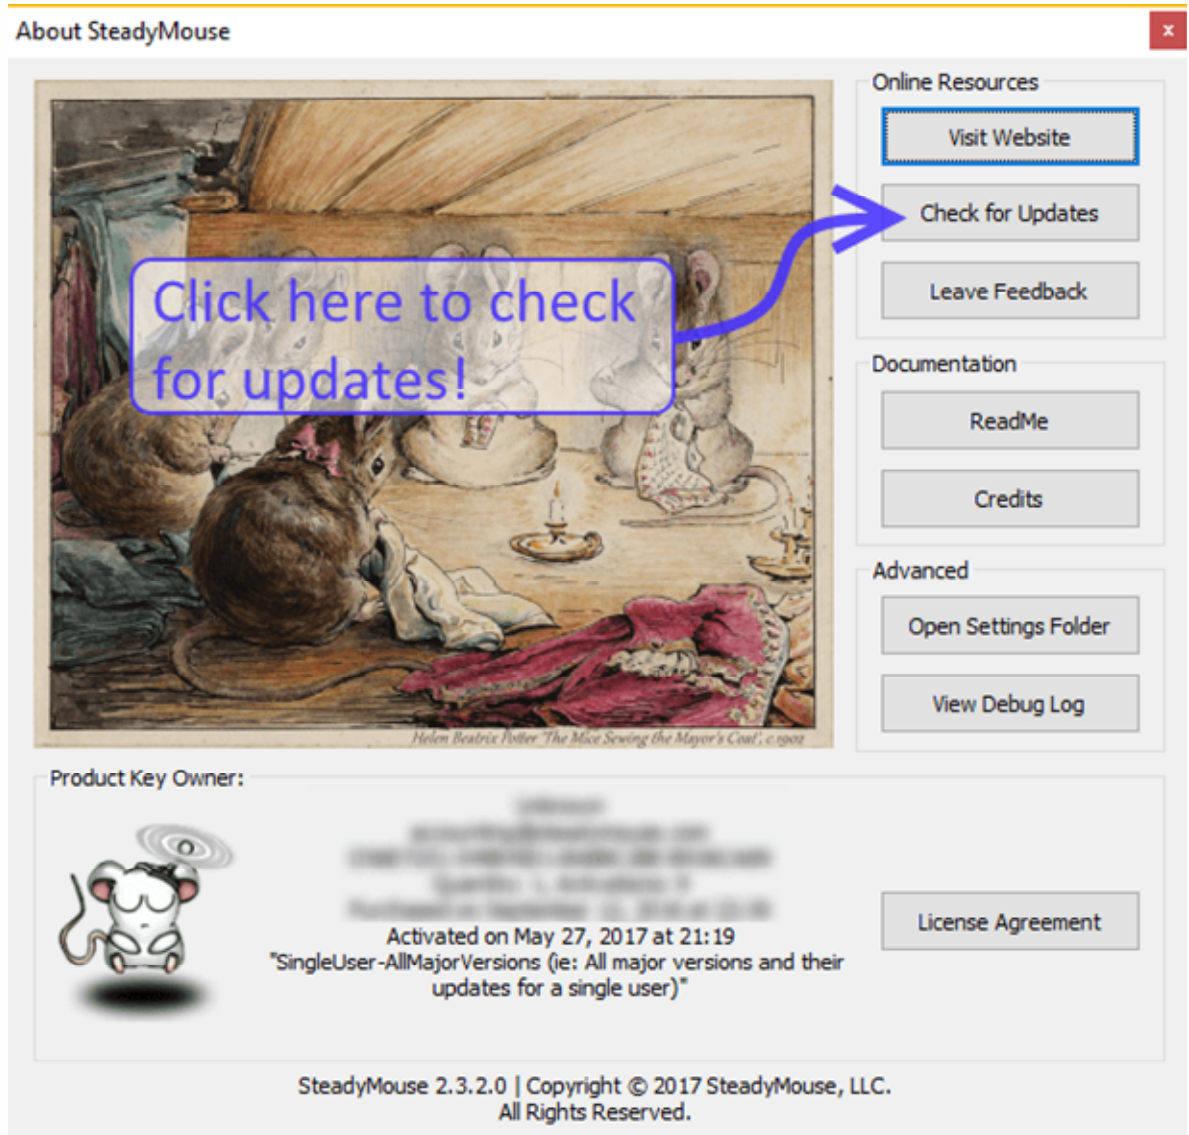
About SteadyMouse

×

Click here to check for updates!

Helen Beatrix Potter 'The Mice Sewing the Mayor's Coat', c.1902

Online Resources

Visit Website

Check for Updates

Leave Feedback

Documentation

ReadMe

Credits

Advanced

Open Settings Folder

View Debug Log

Product Key Owner:

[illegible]
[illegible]
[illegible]
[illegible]
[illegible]
Activated on May 27, 2017 at 21:19
"SingleUser-AllMajorVersions (ie: All major versions and their updates for a single user)"

License Agreement

SteadyMouse 2.3.2.0 | Copyright © 2017 SteadyMouse, LLC.
All Rights Reserved.